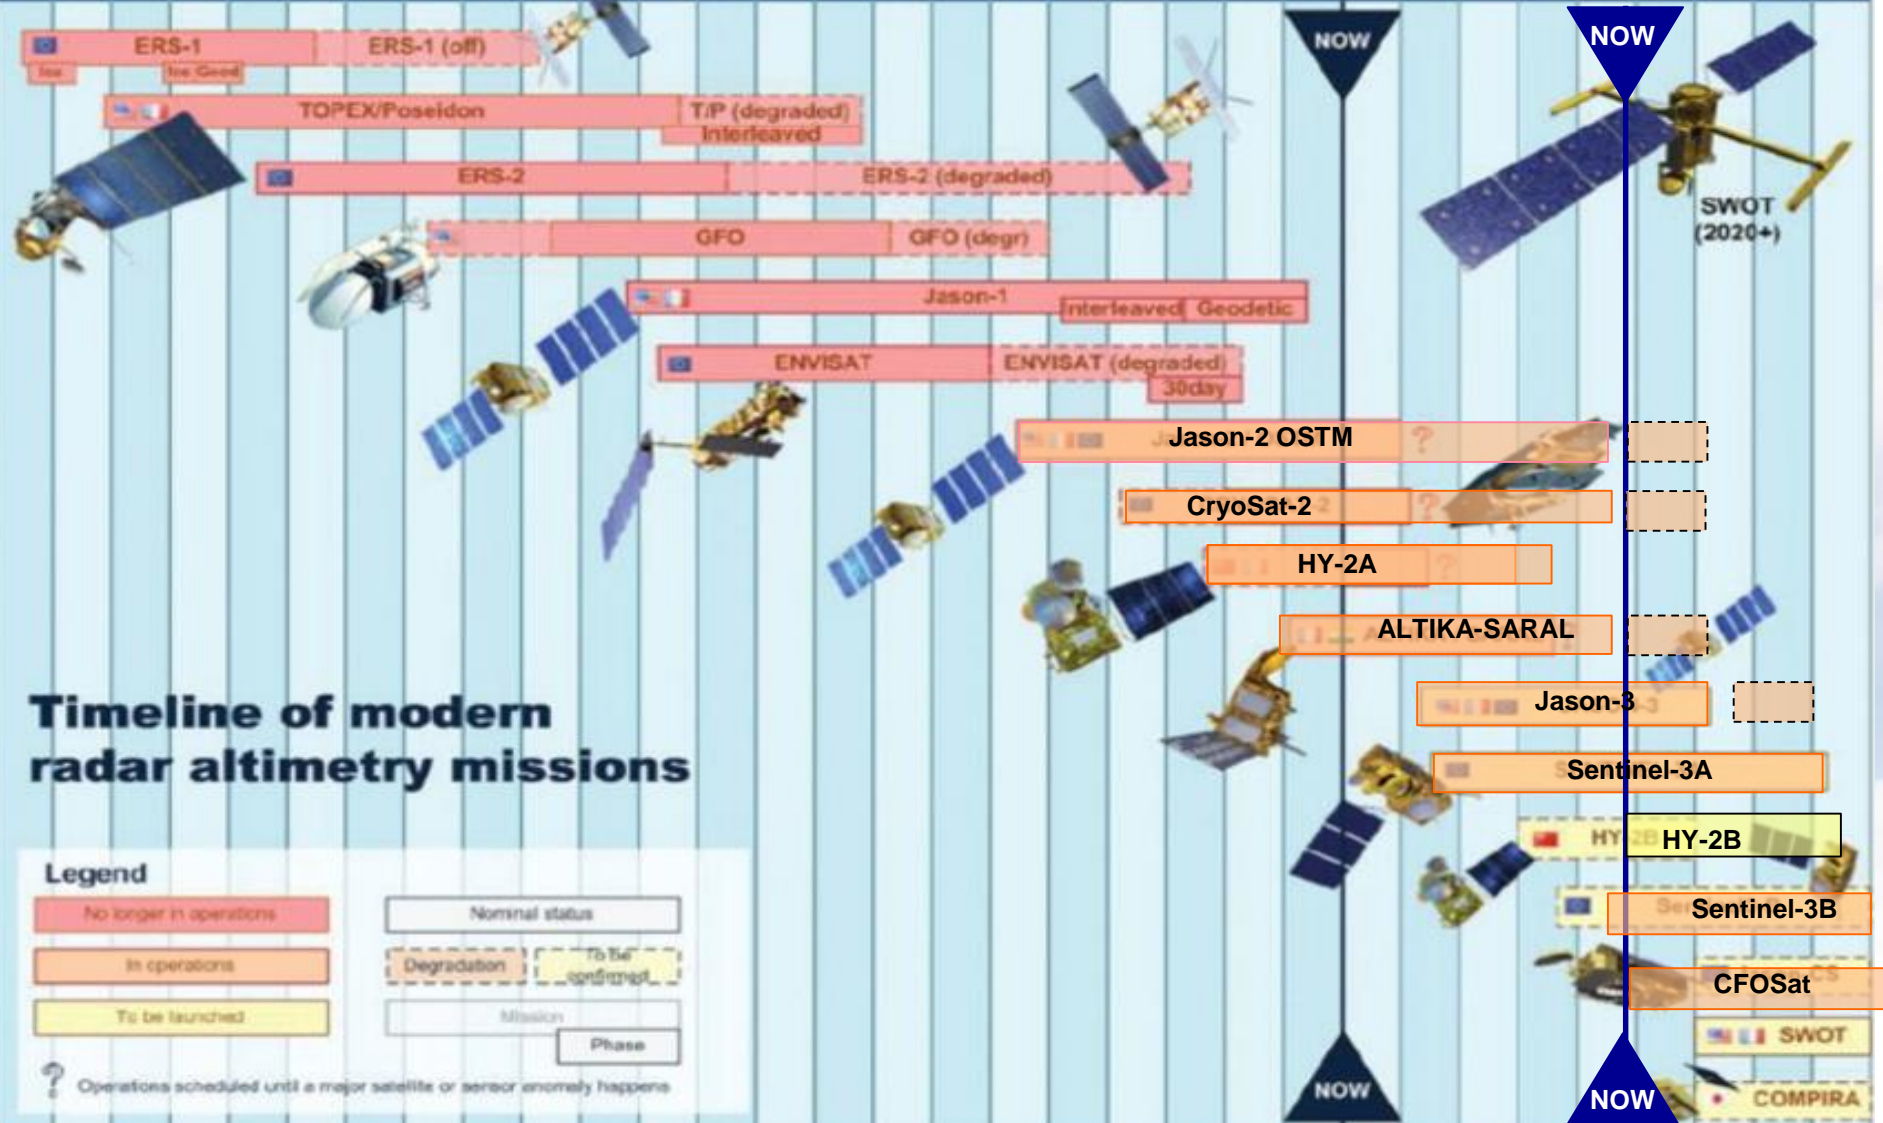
ERS-1
ERS-1 (off)
Ice
Ice Geod
TOPEX/Poseidon
T/P (degraded)
Interleaved
ERS-2
ERS-2 (degraded)
GFO
GFO (degr)
Jason-1
Interleaved
Geodetic
ENVISAT
ENVISAT (degraded)
30day
NOW
NOW
SWOT (2020+)
Jason-2 OSTM
CryoSat-2
HY-2A
ALTIKA-SARAL
Jason-3
Sentinel-3A
HY-2B
Sentinel-3B
CFOSat
SWOT
COMPIRA
NOW
NOW

Timeline of modern radar altimetry missions

Legend
No longer in operations
In operations
To be launched
Nominal status
Degradation
To be confirmed
Mission
Phase
? Operations scheduled until a major satellite or sensor anomaly happens